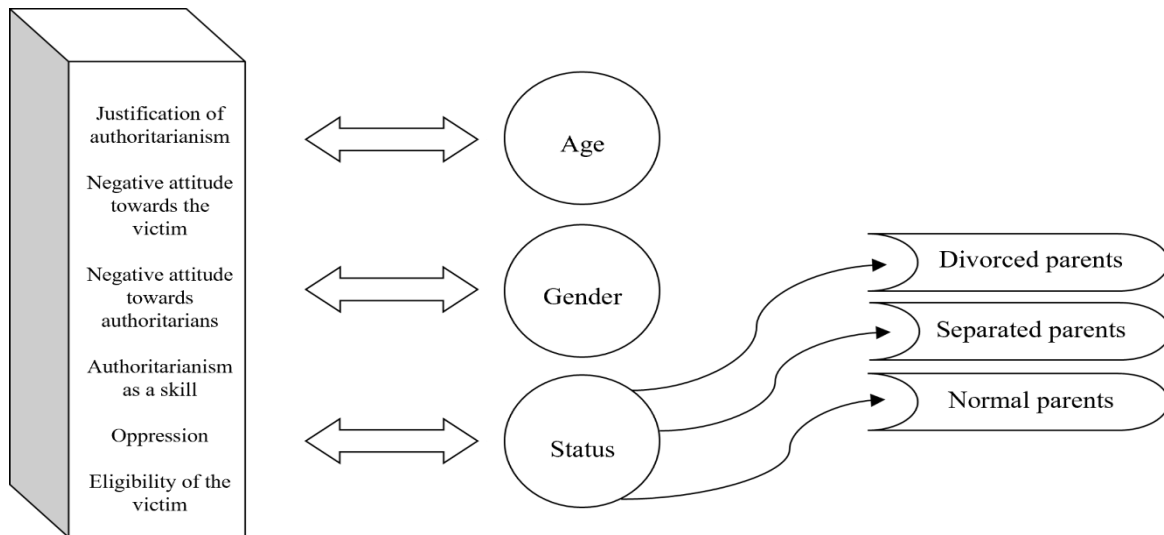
Justification of authoritarianism

Negative attitude towards the victim

Negative attitude towards authoritarians

Authoritarianism as a skill

Oppression

Eligibility of the victim

Age

Gender

Status

Divorced parents

Separated parents

Normal parents